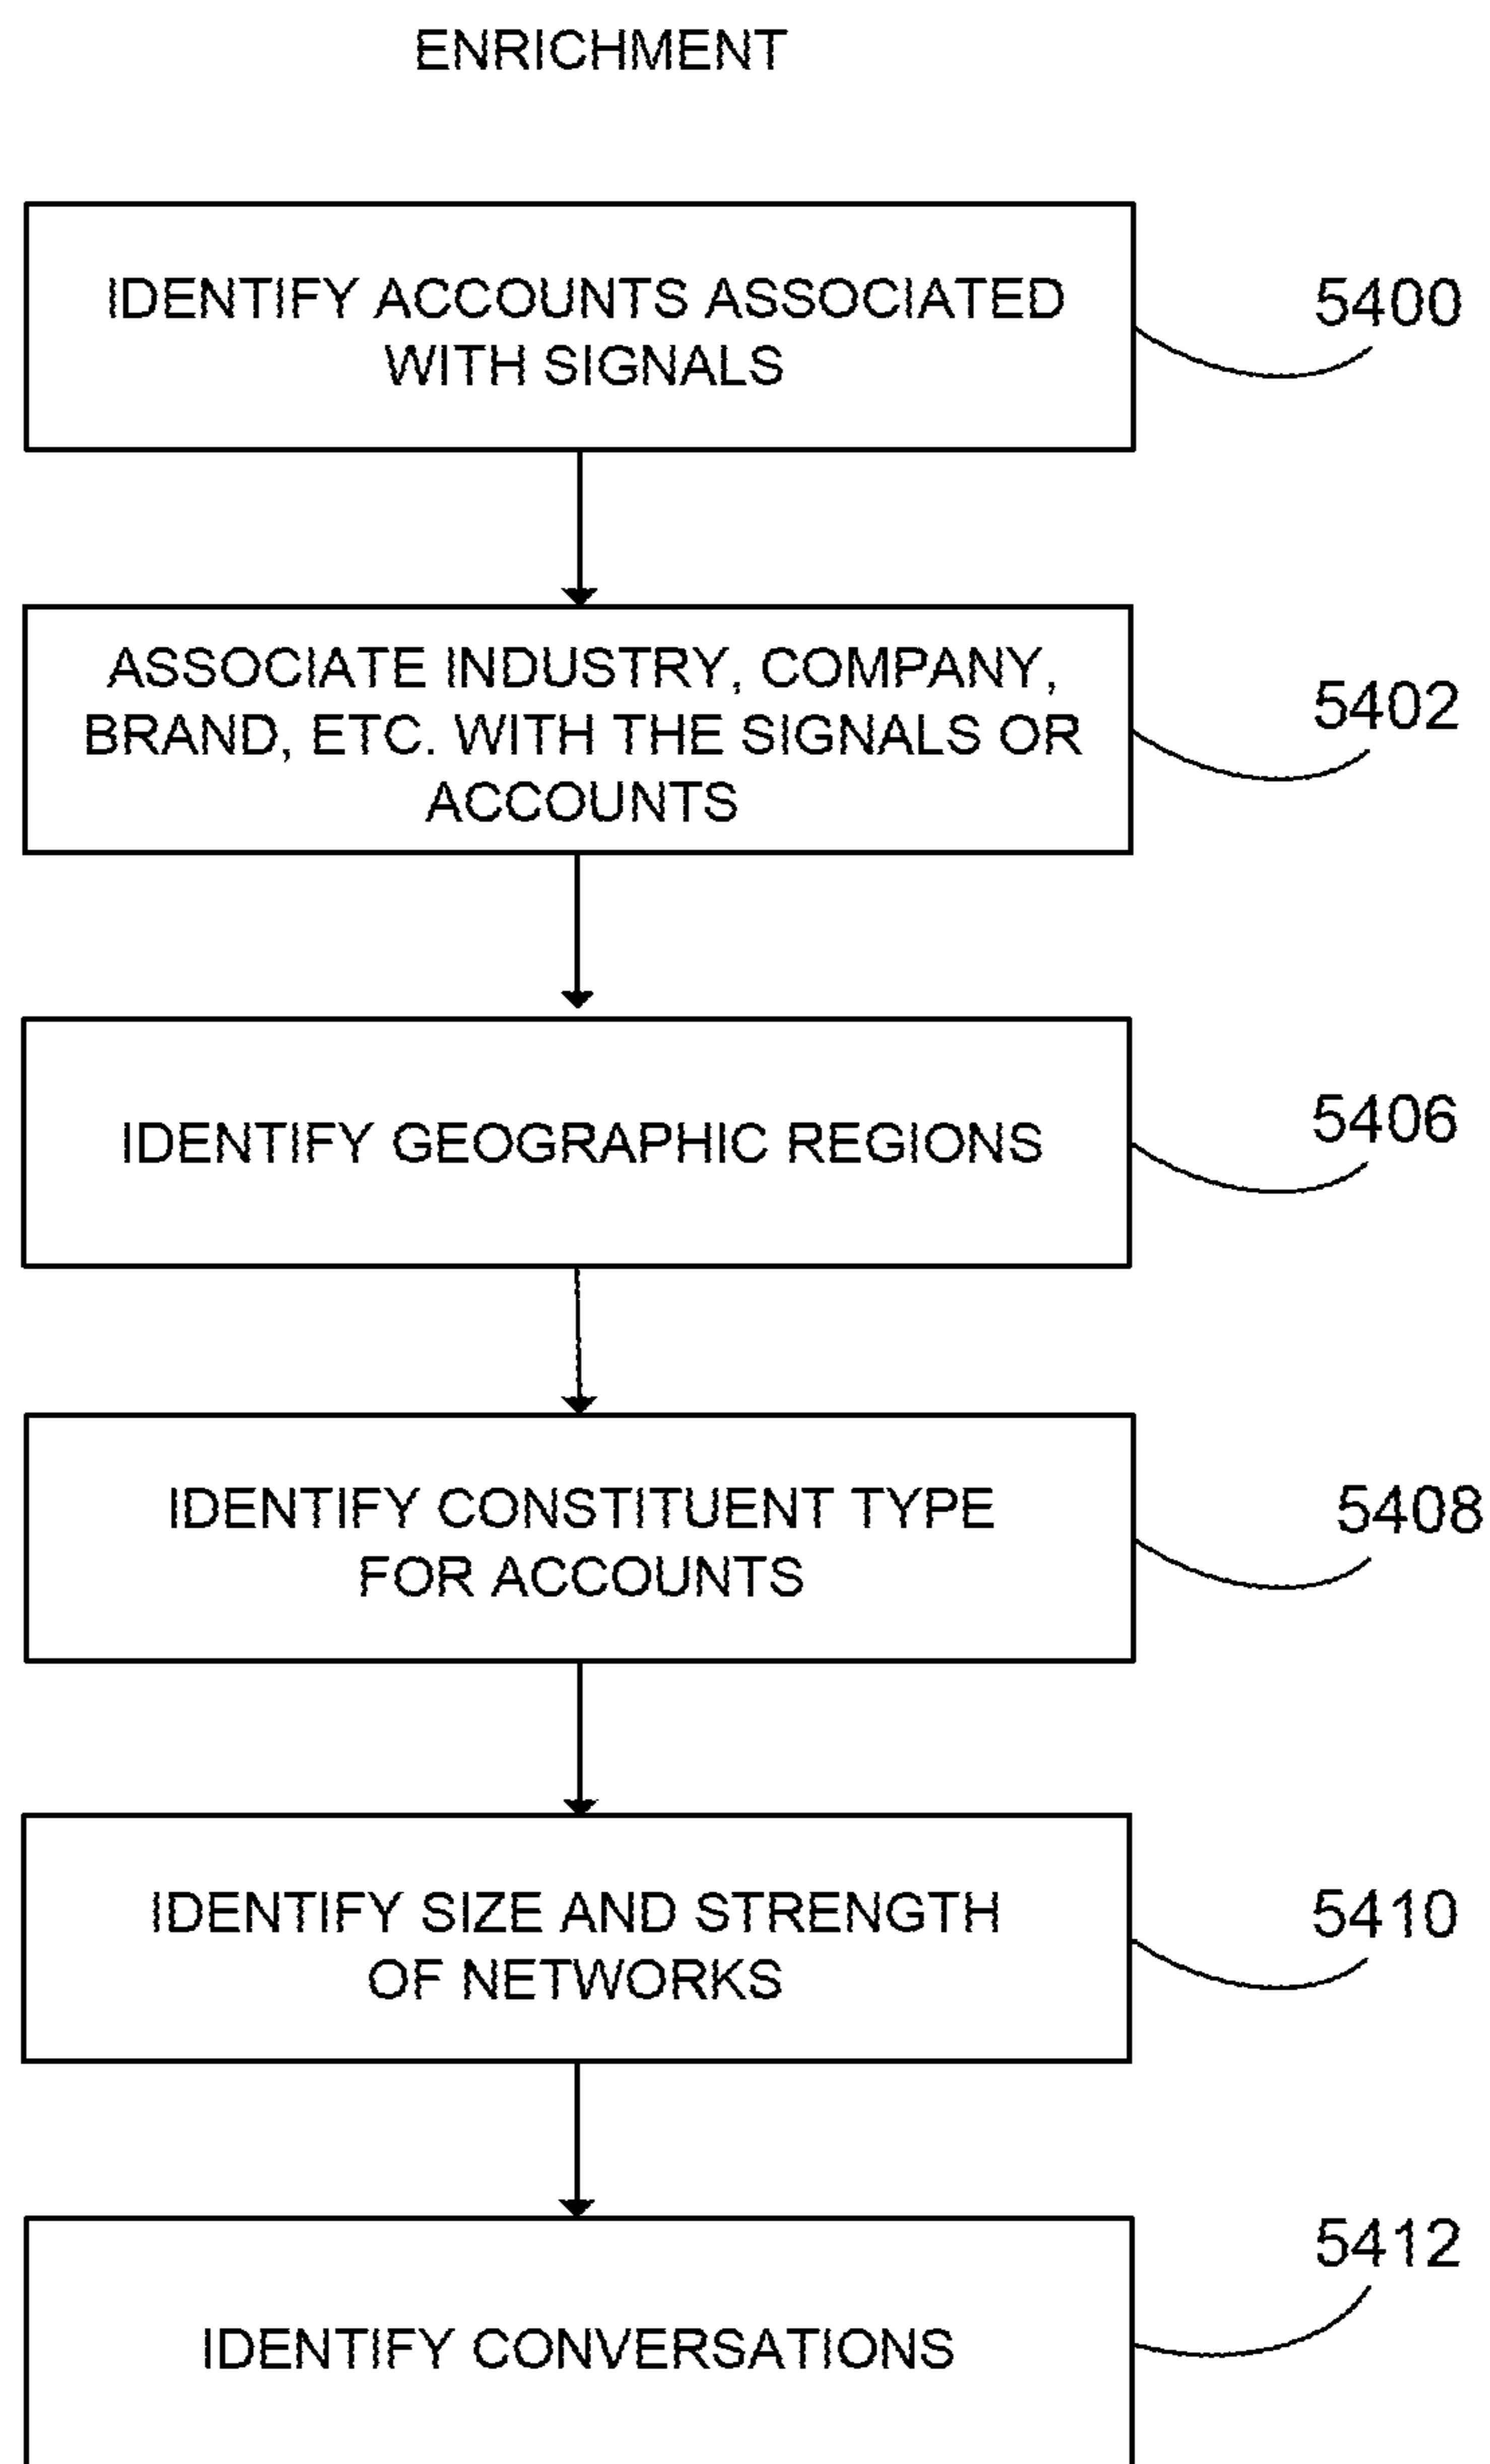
ENRICHMENT

IDENTIFY ACCOUNTS ASSOCIATED WITH SIGNALS

5400

ASSOCIATE INDUSTRY, COMPANY, BRAND, ETC. WITH THE SIGNALS OR ACCOUNTS

5402

IDENTIFY GEOGRAPHIC REGIONS

5406

IDENTIFY CONSTITUENT TYPE FOR ACCOUNTS

5408

IDENTIFY SIZE AND STRENGTH OF NETWORKS

5410

IDENTIFY CONVERSATIONS

5412